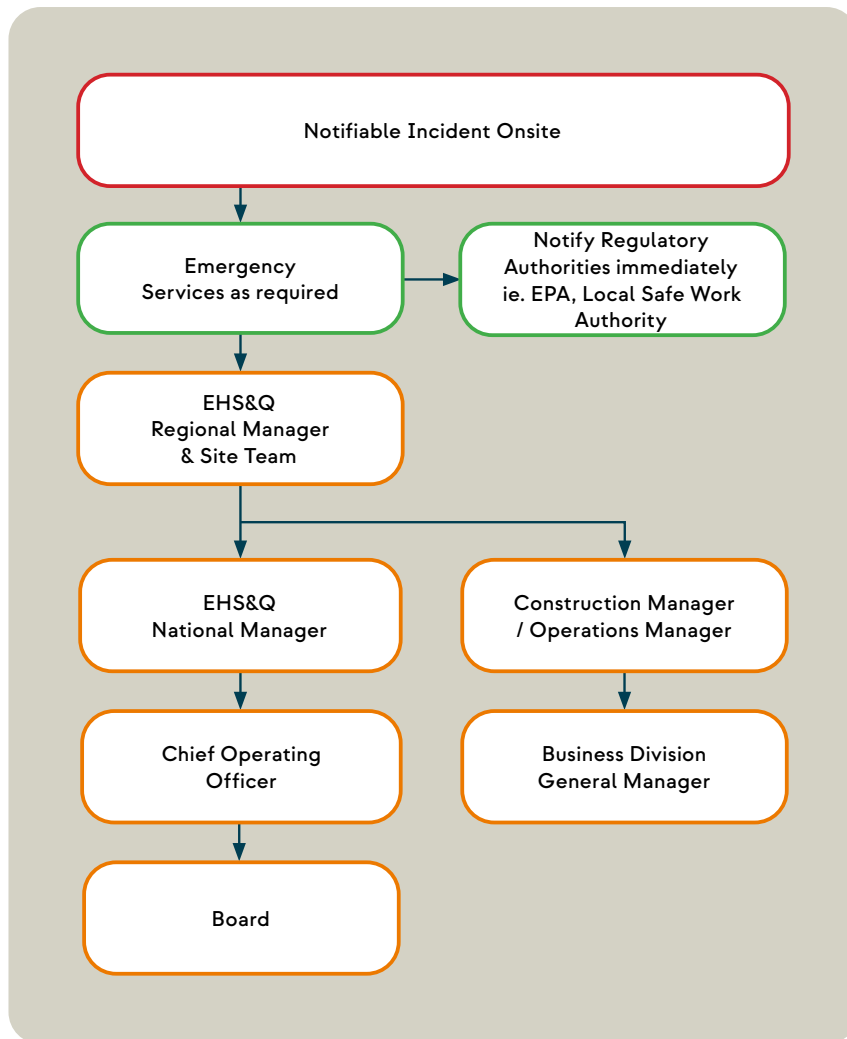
Notifiable Incident Onsite

Emergency Services as required

Notify Regulatory Authorities immediately ie. EPA, Local Safe Work Authority

EHS&Q Regional Manager & Site Team

EHS&Q National Manager

Construction Manager / Operations Manager

Chief Operating Officer

Business Division General Manager

Board